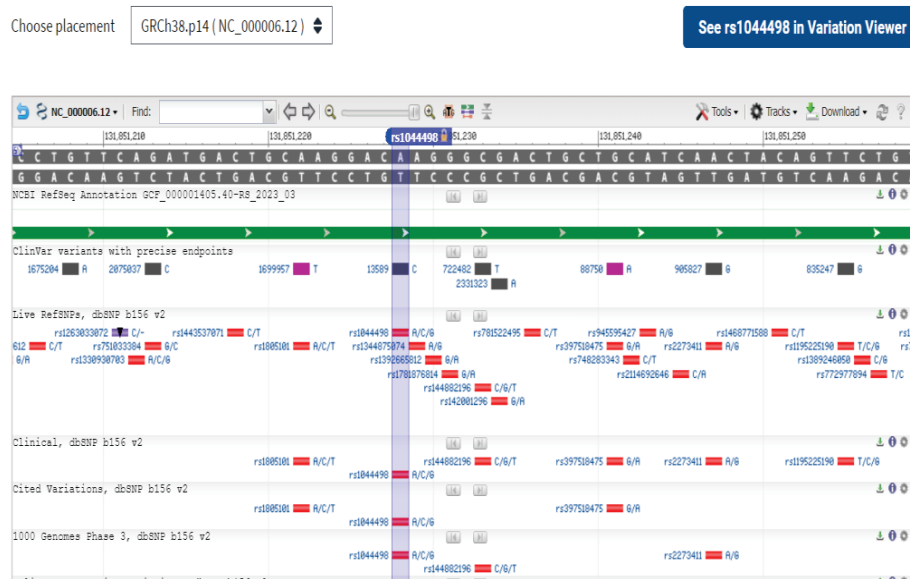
Choose placement GRCh38.p14 ( NC_000006.12 )

See rs1044498 in Variation Viewer

NC_000006.12 ▾ Find: Tools ▾ Tracks ▾ Download ▾ ?

131,851,210 131,851,220 rs1044498 51,230 131,851,240 131,851,250

C T G T T C A G A T G A C T G C A A G G A C A A G G C G A C T G C T G C A T C A A C T A C A G T T C T G

G G A C A A G T C T A C T G A C G T T C C T G T T C C G C T G A C G A C G T A G T T G A T G T C A A G A C

NCBI RefSeq Annotation GCF_000001405.40-RS_2023_03

ClinVar variants with precise endpoints

1675204 A 2075037 C 1699957 T 13589 C 722482 T 88750 A 905827 G 835247 G 2331323 A

Live RefSNPs, dbSNP b156 v2

rs1263033072 C/- rs1443537071 C/T rs1044498 A/C/G rs781522495 C/T rs945595427 A/G rs1468771588 C/T 612 C/T rs751033384 G/C rs1805101 A/C/T rs1344875074 A/G rs397518475 G/A rs2273411 A/G rs1195225190 T/C/G G/A rs1330930703 A/C/G rs1392665812 G/A rs748283343 C/T rs1389246050 C/G rs1781876814 G/A rs2114692646 C/A rs772977894 T/C rs144882196 C/G/T rs142001296 G/A

Clinical, dbSNP b156 v2

rs1805101 A/C/T rs144882196 C/G/T rs397518475 G/A rs2273411 A/G rs1195225190 T/C/G rs1044498 A/C/G

Cited Variations, dbSNP b156 v2

rs1805101 A/C/T rs397518475 G/A rs1044498 A/C/G

1000 Genomes Phase 3, dbSNP b156 v2

rs1044498 A/C/G rs2273411 A/G rs144882196 C/G/T